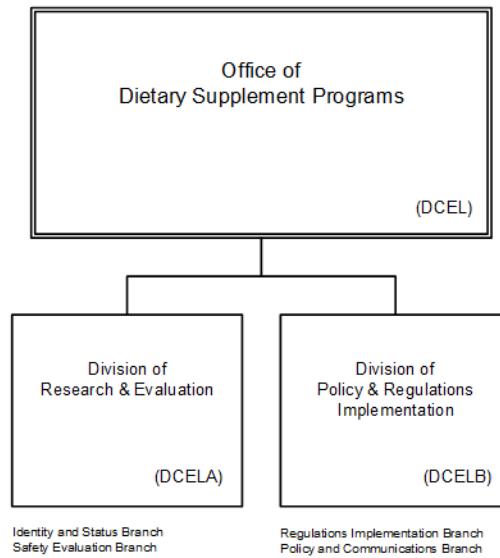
Office of
Dietary Supplement Programs

(DCEL)

Division of
Research & Evaluation

(DCELA)

Identity and Status Branch
Safety Evaluation Branch

Division of
Policy & Regulations
Implementation

(DCELB)

Regulations Implementation Branch
Policy and Communications Branch